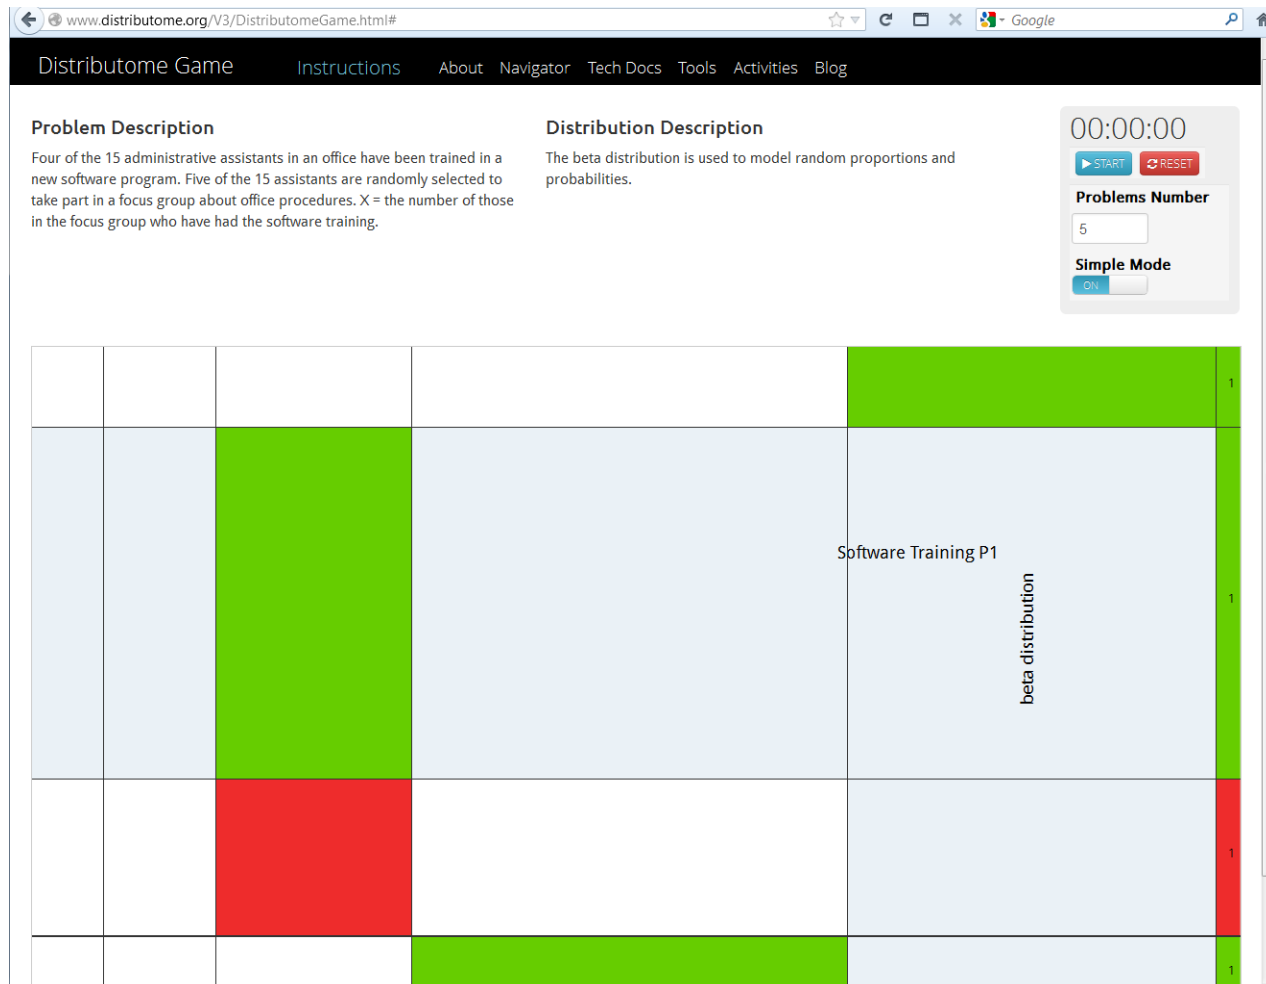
www.distributome.org/V3/DistributomeGame.html#

Google

Distributome Game Instructions About Navigator Tech Docs Tools Activities Blog

Problem Description

Four of the 15 administrative assistants in an office have been trained in a new software program. Five of the 15 assistants are randomly selected to take part in a focus group about office procedures. X = the number of those in the focus group who have had the software training.

Distribution Description

The beta distribution is used to model random proportions and probabilities.

00:00:00

START RESET

Problems Number

5

Simple Mode

ON

1

Software Training P1

beta distribution

1

1

1